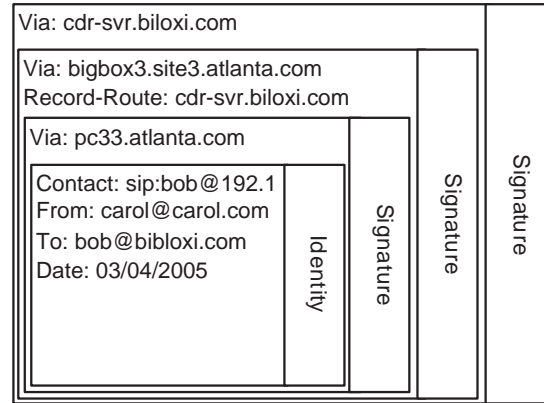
Via: cdr-svr.biloxi.com

Via: bigbox3.site3.atlanta.com
Record-Route: cdr-svr.biloxi.com

Via: pc33.atlanta.com

Contact: sip:bob@192.1
From: carol@carol.com
To: bob@bibloxi.com
Date: 03/04/2005

Identity

Signature

Signature

Signature